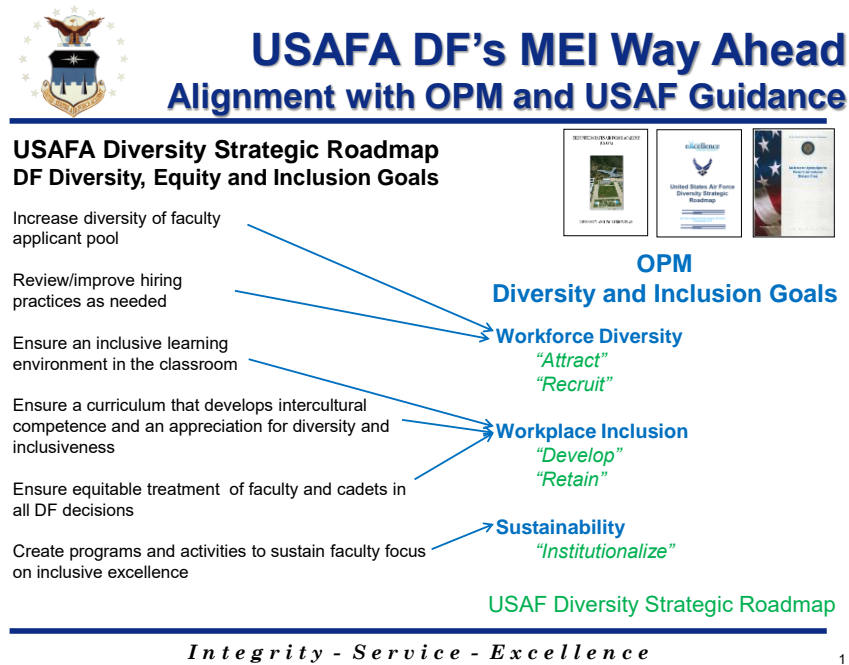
USAFA DF's MEI Way Ahead
Alignment with OPM and USAF Guidance

USAFA Diversity Strategic Roadmap
DF Diversity, Equity and Inclusion Goals

Increase diversity of faculty applicant pool

Review/improve hiring practices as needed

Ensure an inclusive learning environment in the classroom

Ensure a curriculum that develops intercultural competence and an appreciation for diversity and inclusiveness

Ensure equitable treatment of faculty and cadets in all DF decisions

Create programs and activities to sustain faculty focus on inclusive excellence

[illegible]

United States Air Force Diversity Strategic Roadmap

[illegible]

OPM
Diversity and Inclusion Goals

Workforce Diversity
"Attract"
"Recruit"

Workplace Inclusion
"Develop"
"Retain"

Sustainability
"Institutionalize"

USAF Diversity Strategic Roadmap

Integrity - Service - Excellence

1